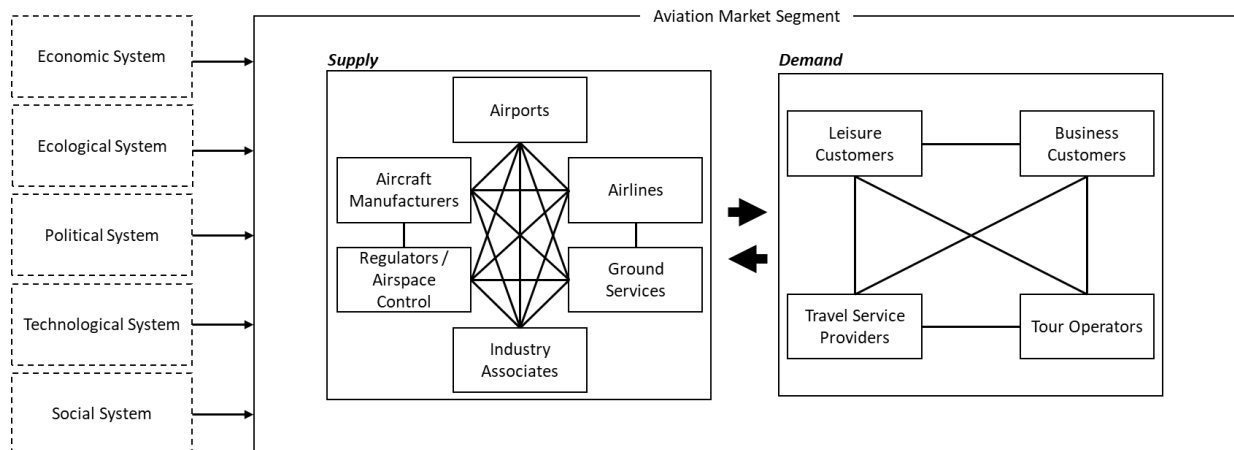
Economic System

Ecological System

Political System

Technological System

Social System

Aviation Market Segment

Supply

Airports

Aircraft Manufacturers

Airlines

Regulators / Airspace Control

Ground Services

Industry Associates

Demand

Leisure Customers

Business Customers

Travel Service Providers

Tour Operators